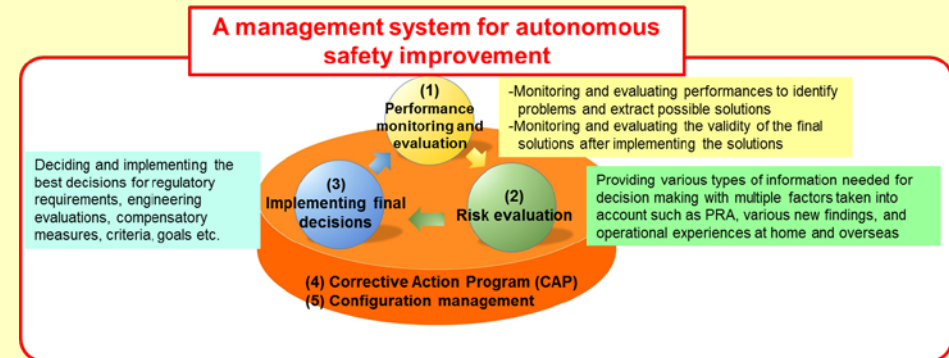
A management system for autonomous safety improvement

(1) Performance monitoring and evaluation

-Monitoring and evaluating performances to identify problems and extract possible solutions
-Monitoring and evaluating the validity of the final solutions after implementing the solutions

Deciding and implementing the best decisions for regulatory requirements, engineering evaluations, compensatory measures, criteria, goals etc.

(3) Implementing final decisions

(2) Risk evaluation

Providing various types of information needed for decision making with multiple factors taken into account such as PRA, various new findings, and operational experiences at home and overseas

(4) Corrective Action Program (CAP)
(5) Configuration management